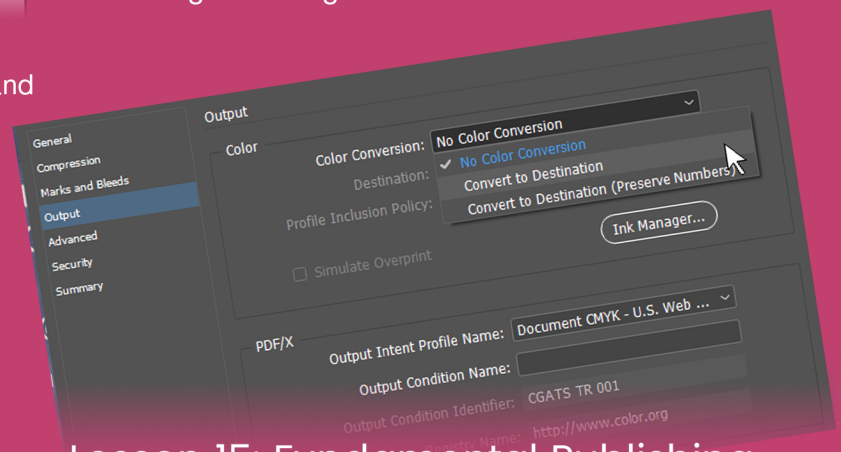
nd

General
Compression
Marks and Bleeds
Output
Advanced
Security
Summary

Output

Color

Color Conversion: No Color Conversion

✓ No Color Conversion
Convert to Destination
Convert to Destination (Preserve Numbers)

Destination:

Profile Inclusion Policy:

Ink Manager...

Simulate Overprint

PDF/X

Output Intent Profile Name: Document CMYK - U.S. Web ...

Output Condition Name:

Output Condition Identifier: CGATS TR 001

Registry Name: http://www.color.org

Lesson 15: Fundamental Publishing